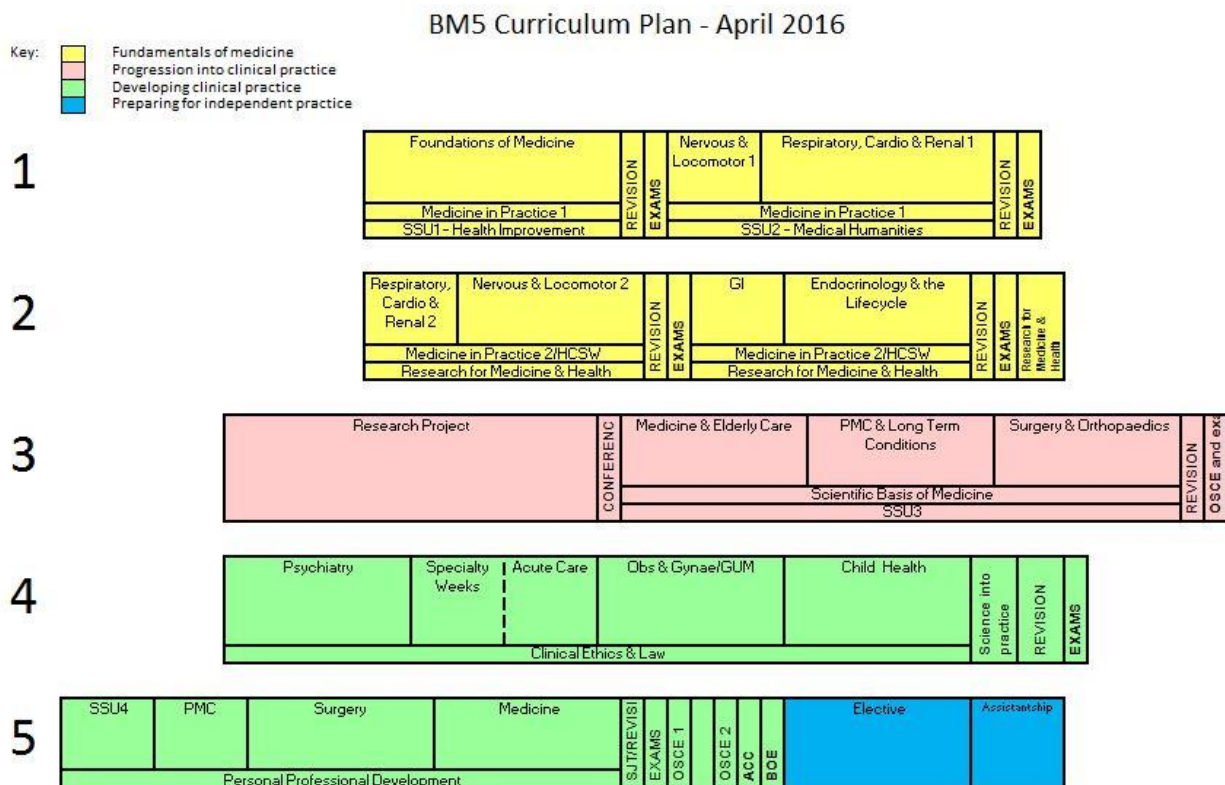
BM5 Curriculum Plan - April 2016

Key:
Fundamentals of medicine
Progression into clinical practice
Developing clinical practice
Preparing for independent practice

1

Foundations of Medicine
REVISION
EXAMS
Nervous & Locomotor 1
Respiratory, Cardio & Renal 1
REVISION
EXAMS
Medicine in Practice 1
SSU1 - Health Improvement
Medicine in Practice 1
SSU2 - Medical Humanities

2

Respiratory, Cardio & Renal 2
Nervous & Locomotor 2
REVISION
EXAMS
GI
Endocrinology & the Lifecycle
REVISION
EXAMS
Research for Medicine & Health
Medicine in Practice 2/HCSW
Research for Medicine & Health
Medicine in Practice 2/HCSW
Research for Medicine & Health

3

Research Project
CONFERENC
Medicine & Elderly Care
PMC & Long Term Conditions
Surgery & Orthopaedics
REVISION
OSCE and ex
Scientific Basis of Medicine
SSU3

4

Psychiatry
Specialty Weeks
Acute Care
Obs & Gynae/GUM
Child Health
Science into practice
REVISION
EXAMS
Clinical Ethics & Law

5

SSU4
PMC
Surgery
Medicine
SJT/REVISI
EXAMS
OSCE 1
OSCE 2
ACC
BOE
Elective
Assistantship
Personal Professional Development